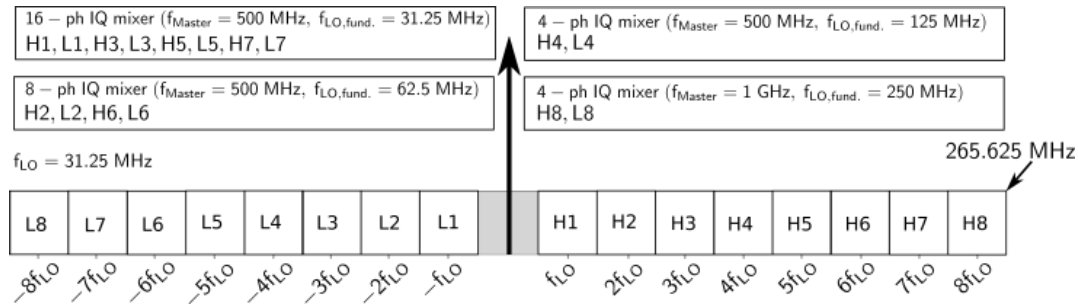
$16-\text{ph IQ mixer } (f_{\text{Master}} = 500 \text{ MHz}, f_{\text{LO,fund.}} = 31.25 \text{ MHz})$
H1, L1, H3, L3, H5, L5, H7, L7

$4-\text{ph IQ mixer } (f_{\text{Master}} = 500 \text{ MHz}, f_{\text{LO,fund.}} = 125 \text{ MHz})$
H4, L4

$8-\text{ph IQ mixer } (f_{\text{Master}} = 500 \text{ MHz}, f_{\text{LO,fund.}} = 62.5 \text{ MHz})$
H2, L2, H6, L6

$4-\text{ph IQ mixer } (f_{\text{Master}} = 1 \text{ GHz}, f_{\text{LO,fund.}} = 250 \text{ MHz})$
H8, L8

$f_{LO} = 31.25$ MHz

265.625 MHz

| L8 | L7 | L6 | L5 | L4 | L3 | L2 | L1 | | H1 | H2 | H3 | H4 | H5 | H6 | H7 | H8 |
|---|---|---|---|---|---|---|---|---|---|---|---|---|---|---|---|---|

$-8f_{LO}$ $-7f_{LO}$ $-6f_{LO}$ $-5f_{LO}$ $-4f_{LO}$ $-3f_{LO}$ $-2f_{LO}$ $-f_{LO}$ $f_{LO}$ $2f_{LO}$ $3f_{LO}$ $4f_{LO}$ $5f_{LO}$ $6f_{LO}$ $7f_{LO}$ $8f_{LO}$